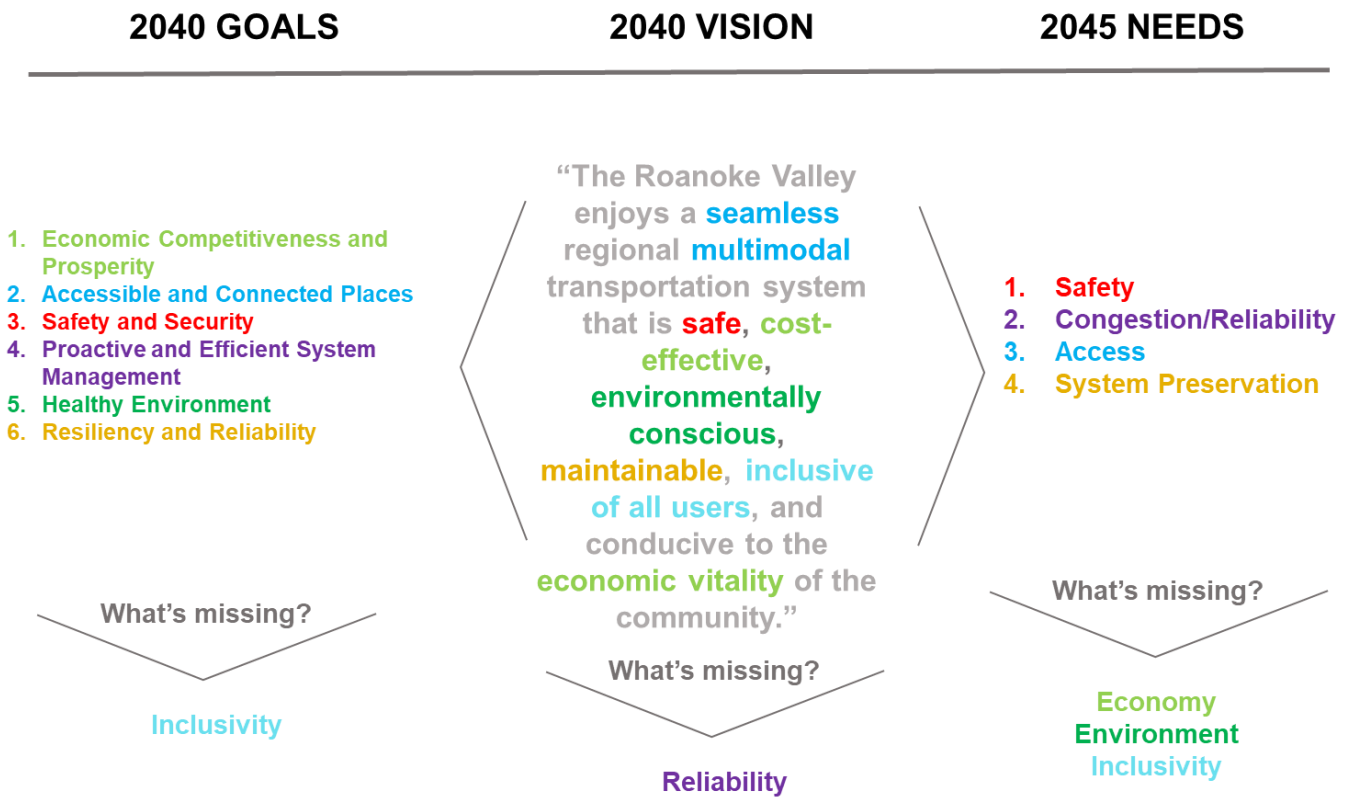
2040 GOALS

1. Economic Competitiveness and Prosperity
2. Accessible and Connected Places
3. Safety and Security
4. Proactive and Efficient System Management
5. Healthy Environment
6. Resiliency and Reliability

What's missing?

Inclusivity

2040 VISION

"The Roanoke Valley enjoys a seamless regional multimodal transportation system that is safe, cost-effective, environmentally conscious, maintainable, inclusive of all users, and conducive to the economic vitality of the community."

What's missing?

Reliability

2045 NEEDS

1. Safety
2. Congestion/Reliability
3. Access
4. System Preservation

What's missing?

Economy
Environment
Inclusivity